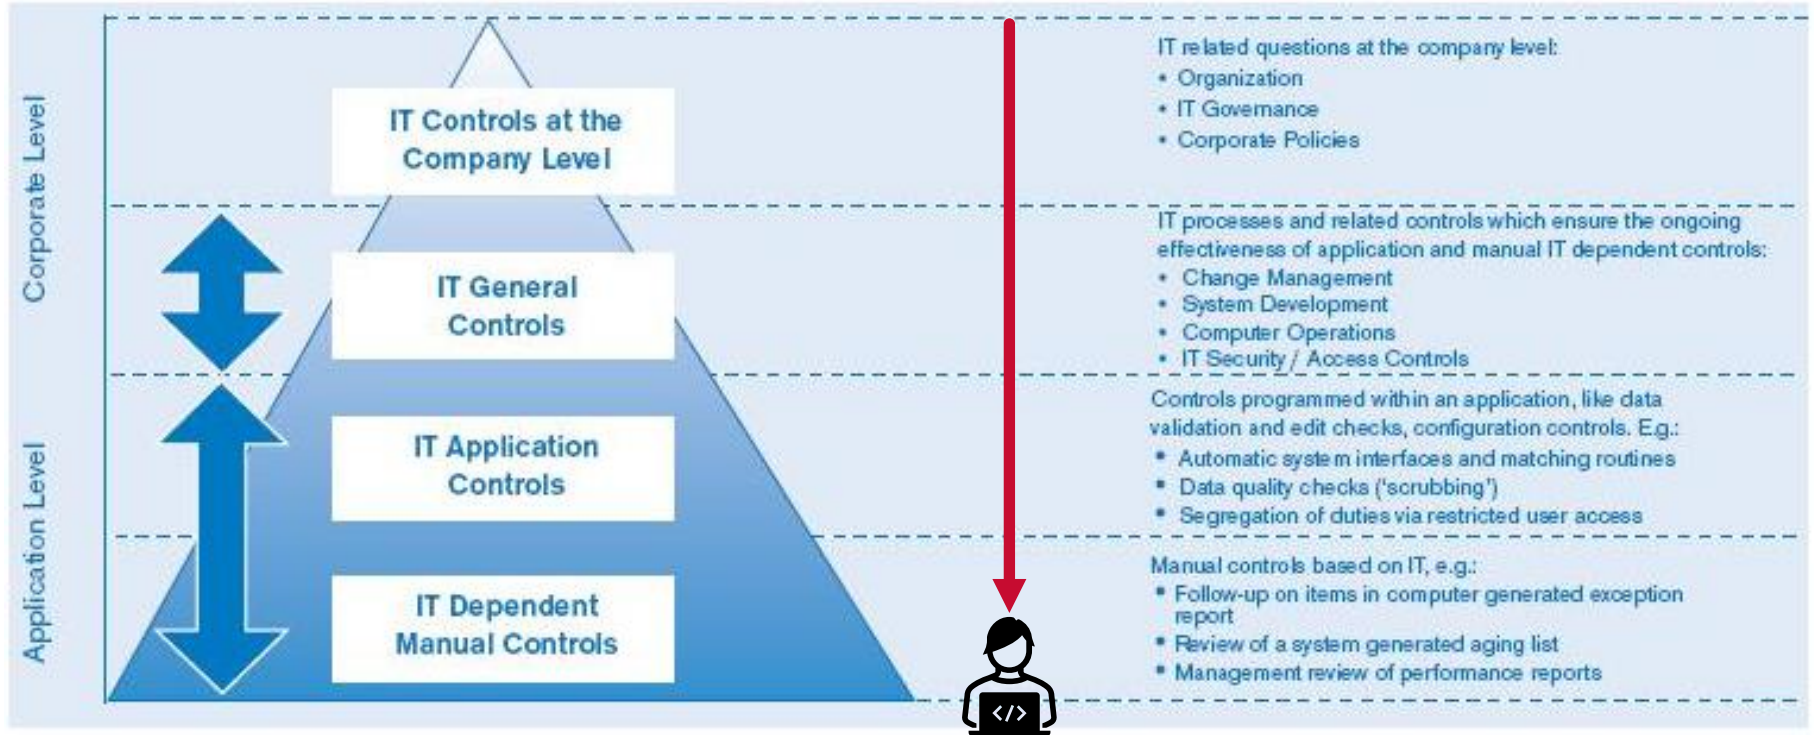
Corporate Level

Application Level

IT Controls at the Company Level

IT General Controls

IT Application Controls

IT Dependent Manual Controls

IT related questions at the company level:
• Organization
• IT Governance
• Corporate Policies

IT processes and related controls which ensure the ongoing effectiveness of application and manual IT dependent controls:
• Change Management
• System Development
• Computer Operations
• IT Security / Access Controls

Controls programmed within an application, like data validation and edit checks, configuration controls. E.g.:
• Automatic system interfaces and matching routines
• Data quality checks ('scrubbing')
• Segregation of duties via restricted user access

Manual controls based on IT, e.g.:
• Follow-up on items in computer generated exception report
• Review of a system generated aging list
• Management review of performance reports

</>